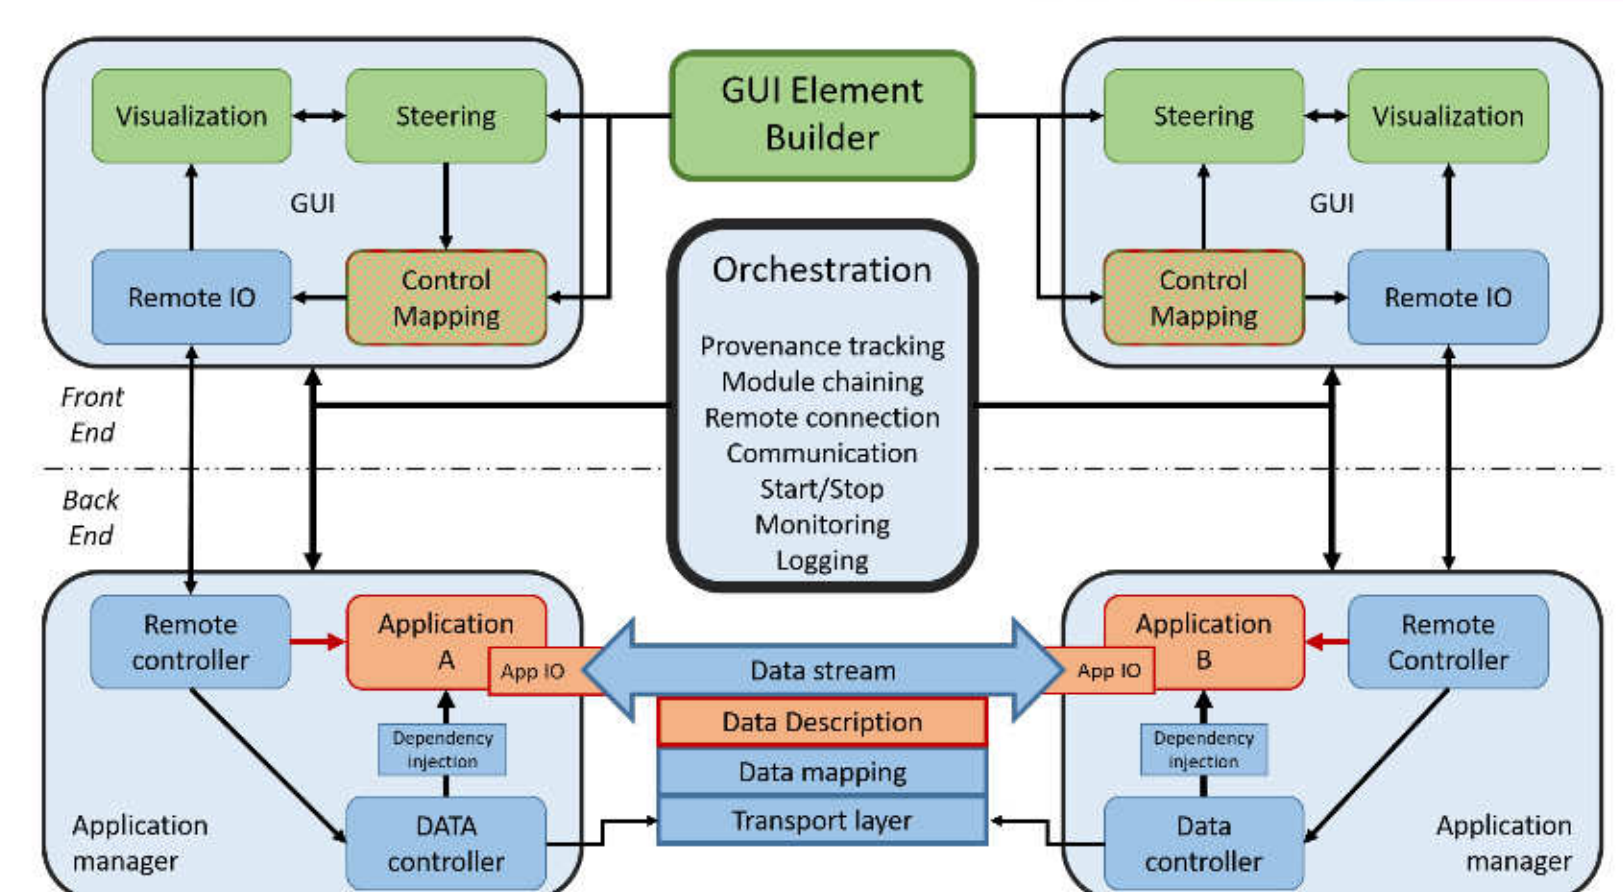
Visualization
Steering
GUI Element Builder
Steering
Visualization
GUI
GUI
Remote IO
Control Mapping
Orchestration
Control Mapping
Remote IO
Provenance tracking
Module chaining
Remote connection
Communication
Start/Stop
Monitoring
Logging
Front End
Back End
Remote controller
Application A
App IO
Data stream
App IO
Application B
Remote Controller
Data Description
Dependency injection
Data mapping
Dependency injection
Application manager
DATA controller
Transport layer
Data controller
Application manager